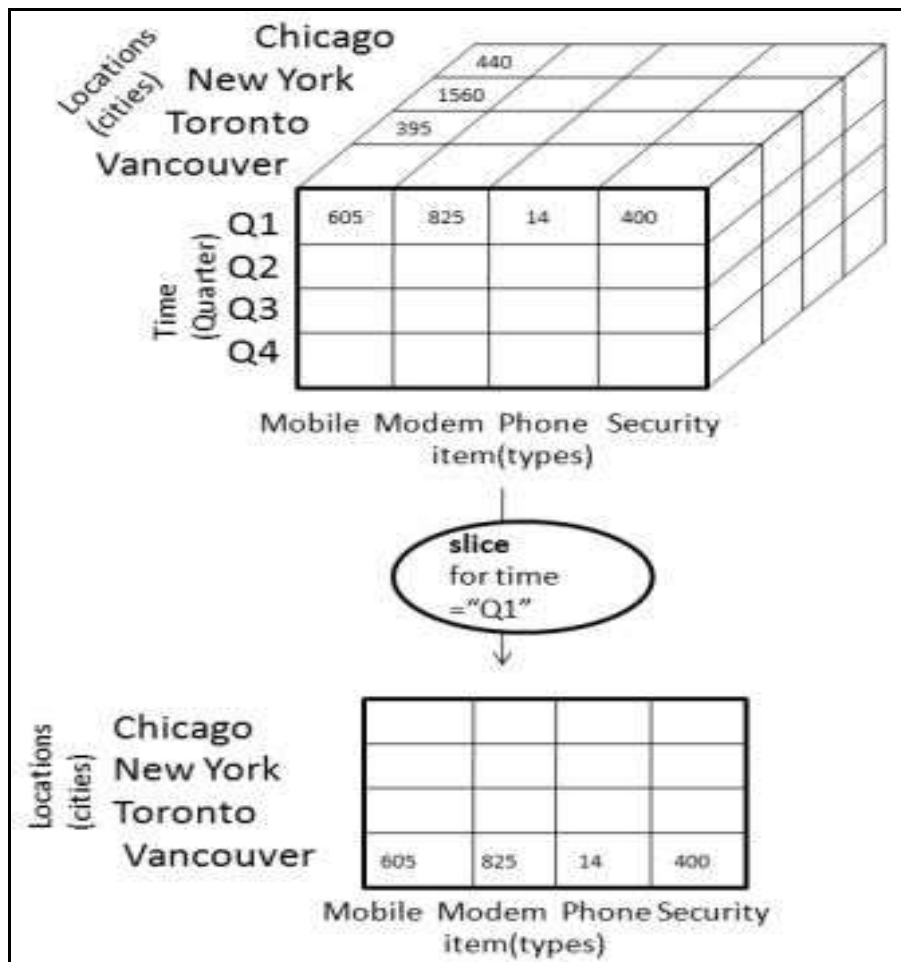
Locations (cities)
Chicago
New York
Toronto
Vancouver

440
1560
395

Time (Quarter)

|  | Mobile | Modem | Phone | Security |
|---|---|---|---|---|
| Q1 | 605 | 825 | 14 | 400 |
| Q2 |  |  |  |  |
| Q3 |  |  |  |  |
| Q4 |  |  |  |  |

item(types)

**slice** for time ="Q1"

Locations (cities)

|  | Mobile | Modem | Phone | Security |
|---|---|---|---|---|
| Chicago |  |  |  |  |
| New York |  |  |  |  |
| Toronto |  |  |  |  |
| Vancouver | 605 | 825 | 14 | 400 |

item(types)